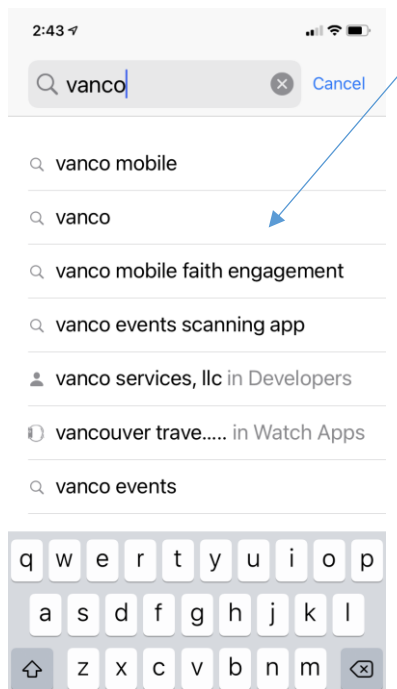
2:43

vanco

Cancel

vanco mobile

vanco

vanco mobile faith engagement

vanco events scanning app

vanco services, llc in Developers

vancouver trave..... in Watch Apps

vanco events

q w e r t y u i o p
a s d f g h j k l
z x c v b n m